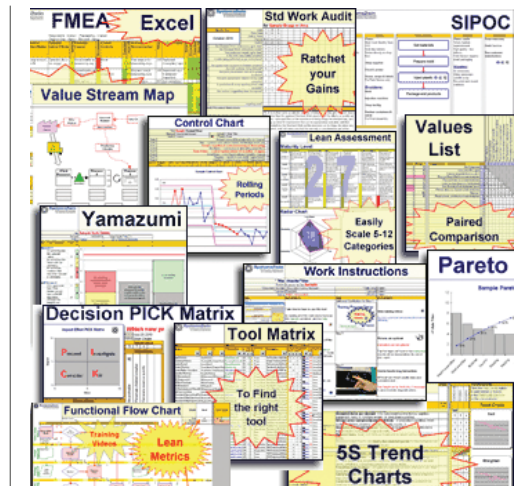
FMEA Excel

Std Work Audit

Ratchet your Gains

SIPOC

Value Stream Map

Control Chart

Rolling Periods

Lean Assessment

2.7

Easily Scale 5-12 Categories

Values List

Paired Comparison

Yamazumi

Work Instructions

Pareto

Sample Pareto

Decision PICK Matrix

Possible

Implement

Challenge

Kill

Tool Matrix

To Find the right tool

Functional Flow Chart

Training Videos

Lean Metrics

5S Trend Charts